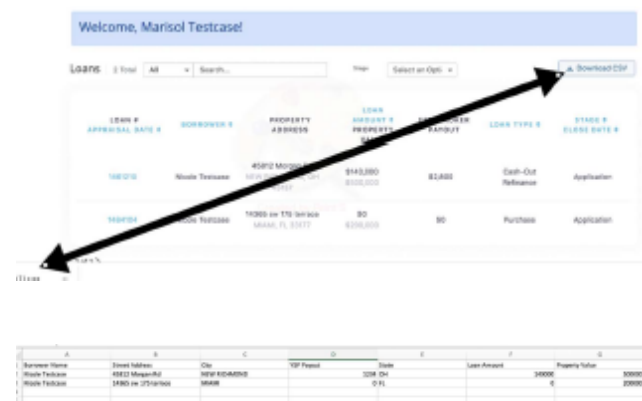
Welcome, Marisol Testcase!

Loans 2 Total All Search... Stage Select an Opti Download CSV

| LOAN # APPRAISAL DATE # | BORROWER # | PROPERTY ADDRESS | LOAN AMOUNT # PROPERTY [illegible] | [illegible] PAYOUT | LOAN TYPE # | STAGE # CLOSE DATE # |
|---|---|---|---|---|---|---|
| 1481210 | Nicole Testcase | 45812 Morgan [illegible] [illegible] | $140,000 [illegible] | $2,600 | Cash-Out Refinance | Application |
| 1484104 | Nicole Testcase | 14360 sw 175 terrace MIAMI, FL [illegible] | $0 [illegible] | $0 | Purchase | Application |

| | A | B | C | D | E | F | G |
|---|---|---|---|---|---|---|---|
| 1 | Borrower Name | Street Address | City | YSP Payout | State | Loan Amount | Property Value |
| 2 | Nicole Testcase | 45812 Morgan Rd | NEW RICHMOND | 1230 | OH | 140000 | 300000 |
| 3 | Nicole Testcase | 14360 sw 175 terrace | MIAMI | 0 | FL | 0 | 200000 |